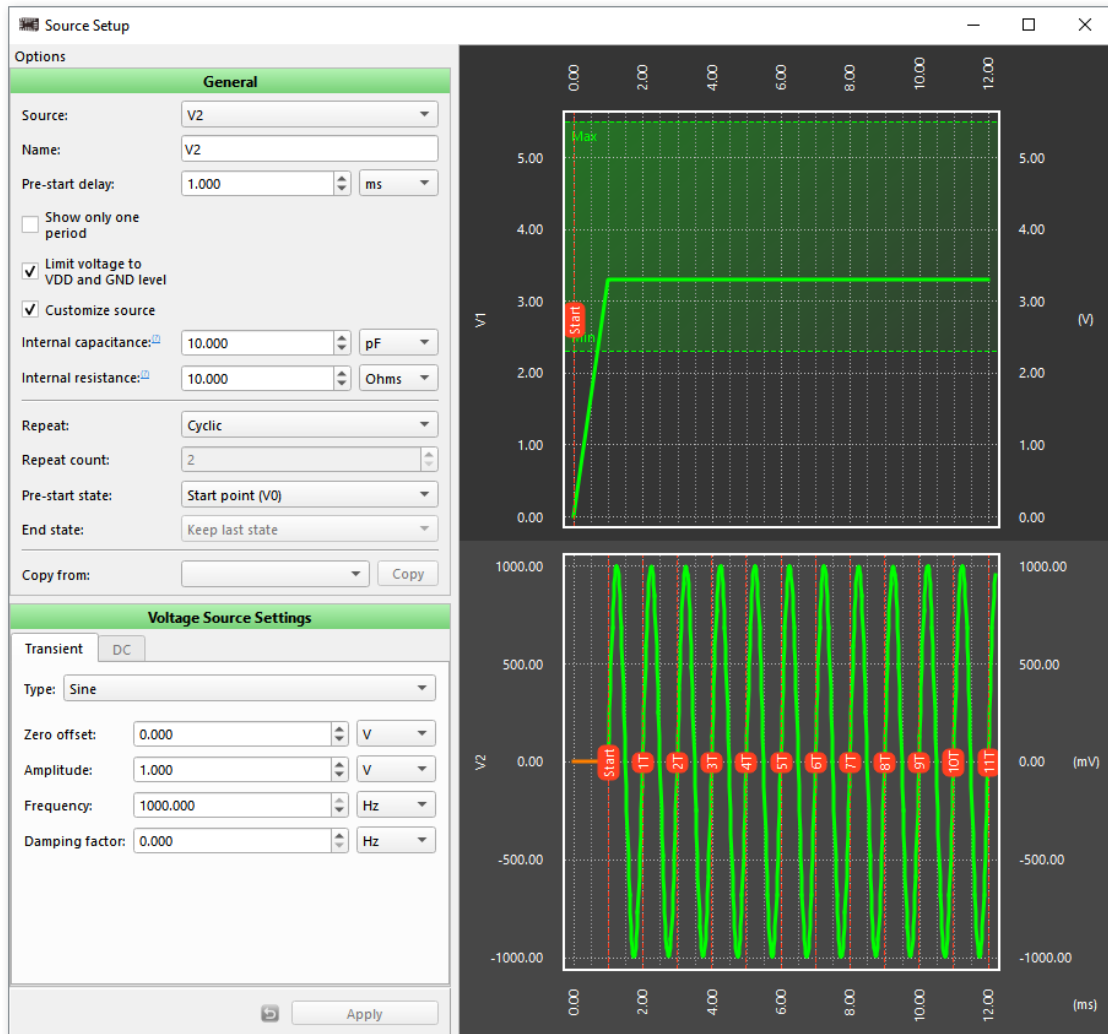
Source Setup

Options

General

Source: V2

Name: V2

Pre-start delay: 1.000 ms

Show only one period

✓ Limit voltage to VDD and GND level

✓ Customize source

Internal capacitance:? 10.000 pF

Internal resistance:? 10.000 Ohms

Repeat: Cyclic

Repeat count: 2

Pre-start state: Start point (V0)

End state: Keep last state

Copy from: Copy

Voltage Source Settings

Transient DC

Type: Sine

Zero offset: 0.000 V

Amplitude: 1.000 V

Frequency: 1000.000 Hz

Damping factor: 0.000 Hz

Apply

0.00 2.00 4.00 6.00 8.00 10.00 12.00

Max

Start

Min

V1

(V)

5.00 4.00 3.00 2.00 1.00 0.00

5.00 4.00 3.00 2.00 1.00 0.00

1000.00 500.00 0.00 -500.00 -1000.00

1000.00 500.00 0.00 -500.00 -1000.00

V2

(mV)

Start 1T 2T 3T 4T 5T 6T 7T 8T 9T 10T 11T

0.00 2.00 4.00 6.00 8.00 10.00 12.00

(ms)